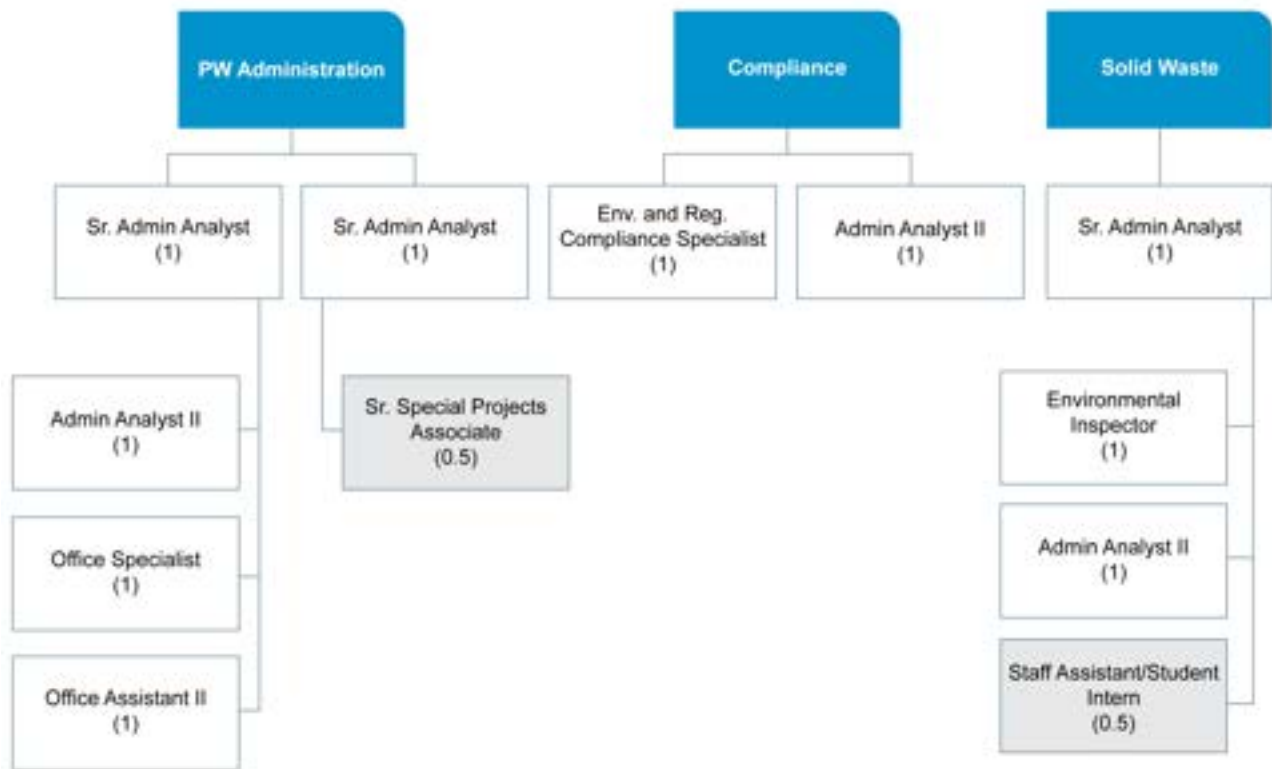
PW Administration

Sr. Admin Analyst
(1)

Sr. Admin Analyst
(1)

Admin Analyst II
(1)

Office Specialist
(1)

Office Assistant II
(1)

Sr. Special Projects Associate
(0.5)

Compliance

Env. and Reg. Compliance Specialist
(1)

Admin Analyst II
(1)

Solid Waste

Sr. Admin Analyst
(1)

Environmental Inspector
(1)

Admin Analyst II
(1)

Staff Assistant/Student Intern
(0.5)